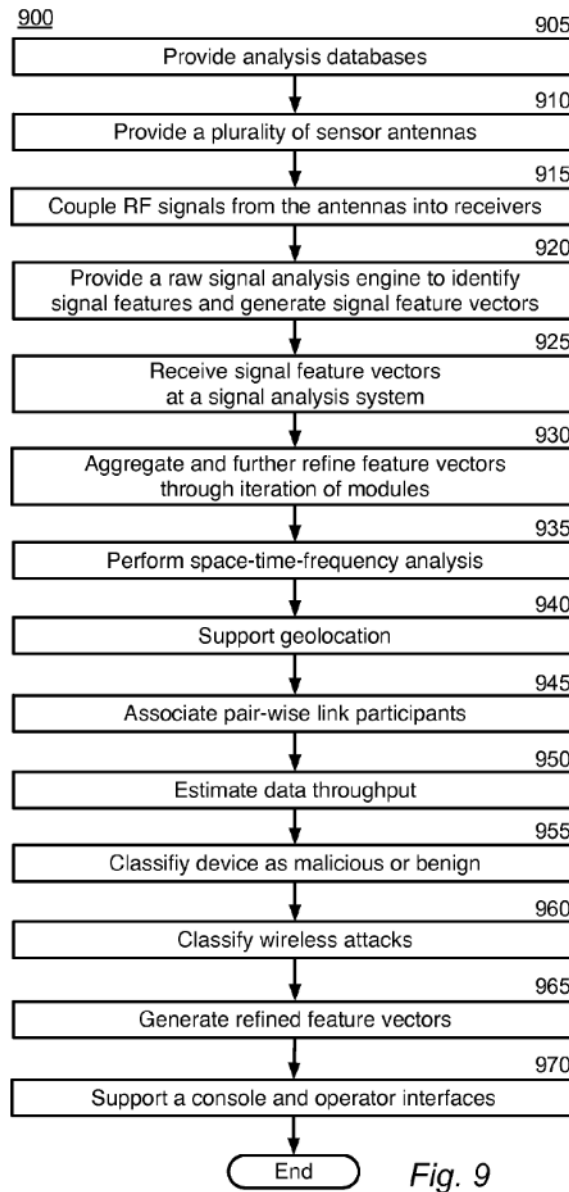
900

905
Provide analysis databases

910
Provide a plurality of sensor antennas

915
Couple RF signals from the antennas into receivers

920
Provide a raw signal analysis engine to identify signal features and generate signal feature vectors

925
Receive signal feature vectors at a signal analysis system

930
Aggregate and further refine feature vectors through iteration of modules

935
Perform space-time-frequency analysis

940
Support geolocation

945
Associate pair-wise link participants

950
Estimate data throughput

955
Classifiy device as malicious or benign

960
Classify wireless attacks

965
Generate refined feature vectors

970
Support a console and operator interfaces

End

Fig. 9